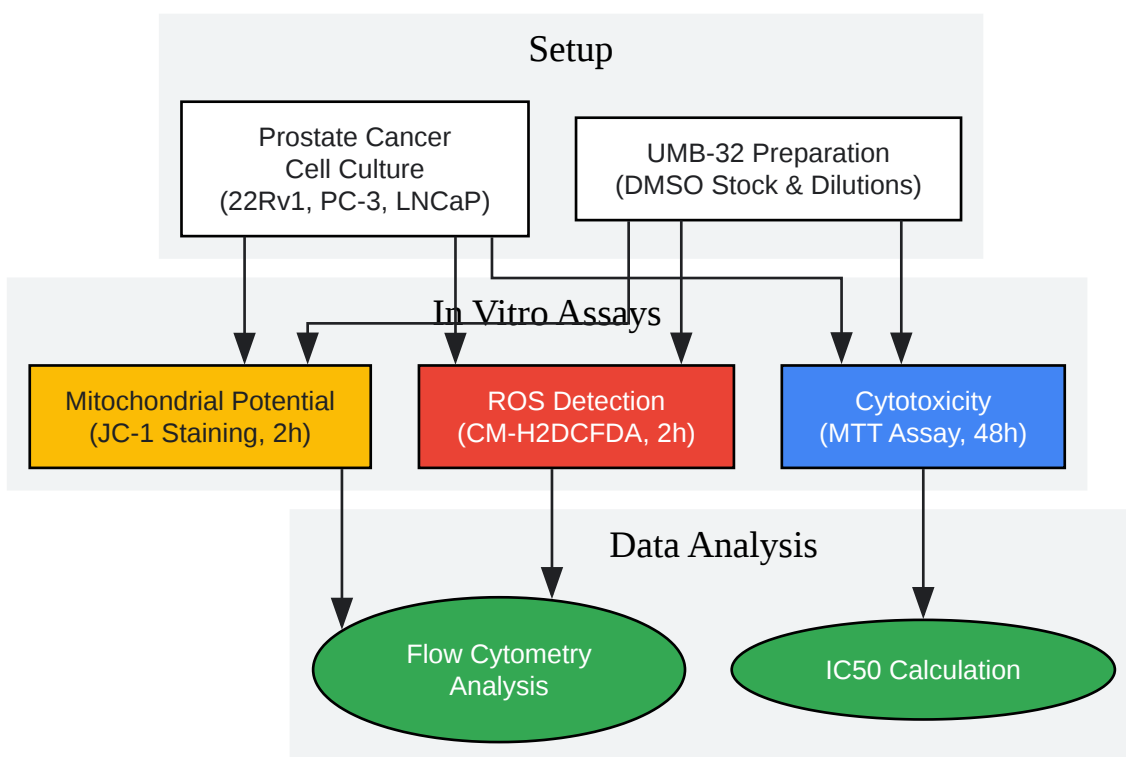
Setup

Prostate Cancer Cell Culture (22Rv1, PC-3, LNCaP)

UMB-32 Preparation (DMSO Stock & Dilutions)

In Vitro Assays

Mitochondrial Potential (JC-1 Staining, 2h)

ROS Detection (CM-H2DCFDA, 2h)

Cytotoxicity (MTT Assay, 48h)

Data Analysis

Flow Cytometry Analysis

IC50 Calculation